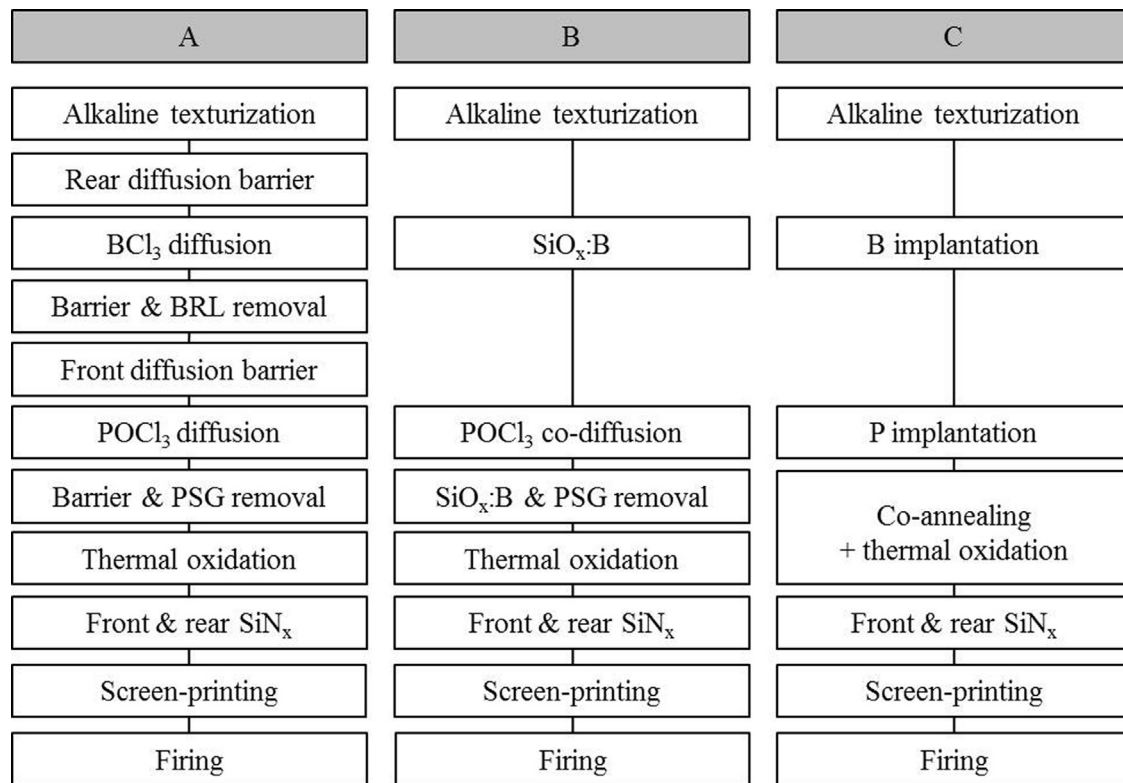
A

Alkaline texturization

Rear diffusion barrier

$BCl_3$ diffusion

Barrier & BRL removal

Front diffusion barrier

$POCl_3$ diffusion

Barrier & PSG removal

Thermal oxidation

Front & rear $SiN_x$

Screen-printing

Firing

B

Alkaline texturization

$SiO_x$:B

$POCl_3$ co-diffusion

$SiO_x$:B & PSG removal

Thermal oxidation

Front & rear $SiN_x$

Screen-printing

Firing

C

Alkaline texturization

B implantation

P implantation

Co-annealing + thermal oxidation

Front & rear $SiN_x$

Screen-printing

Firing